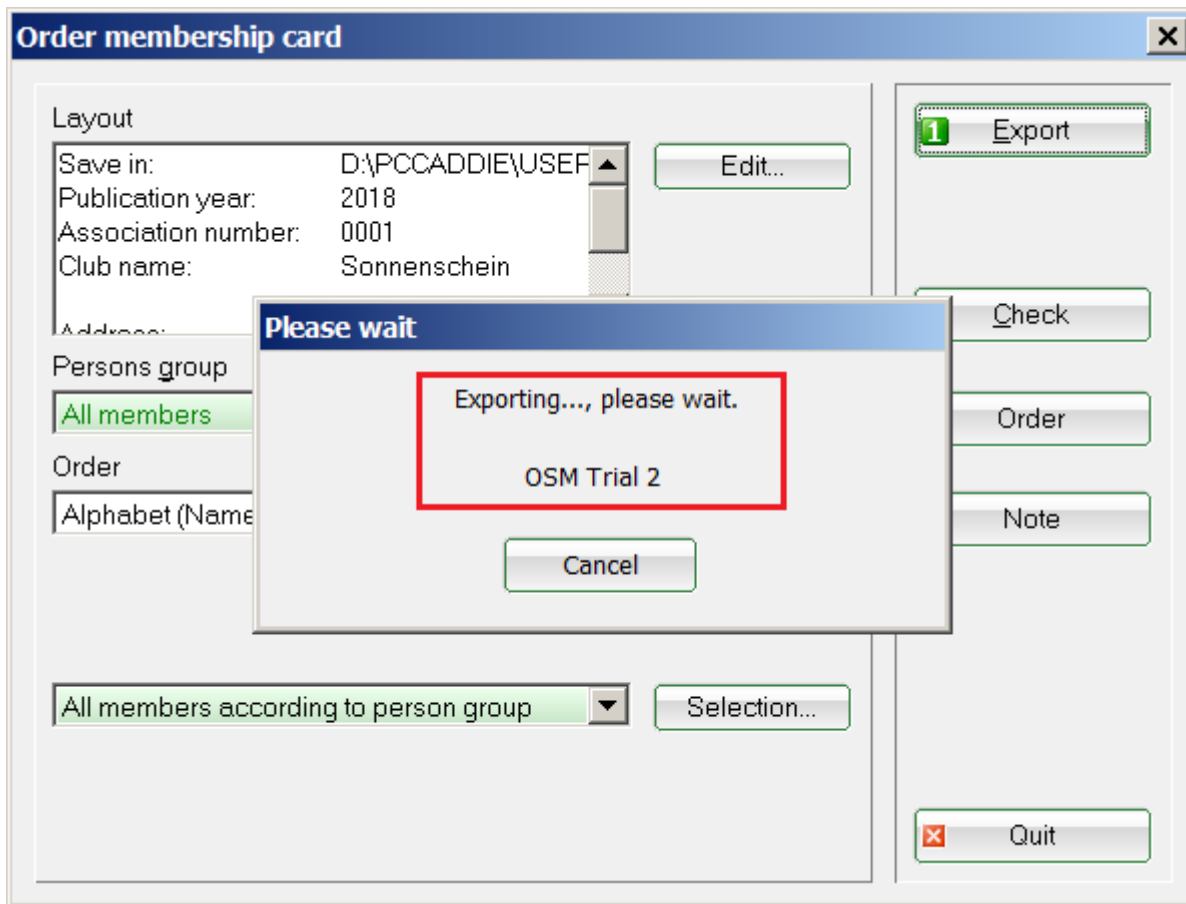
Order membership card

Layout

Save in: D:\PCCADDIE\USEF
Publication year: 2018
Association number: 0001
Club name: Sonnenschein
Address:

Edit...

Persons group

All members

Order

Alphabet (Name

All members according to person group

Selection...

Export

Check

Order

Note

Quit

Please wait

Exporting..., please wait.

OSM Trial 2

Cancel